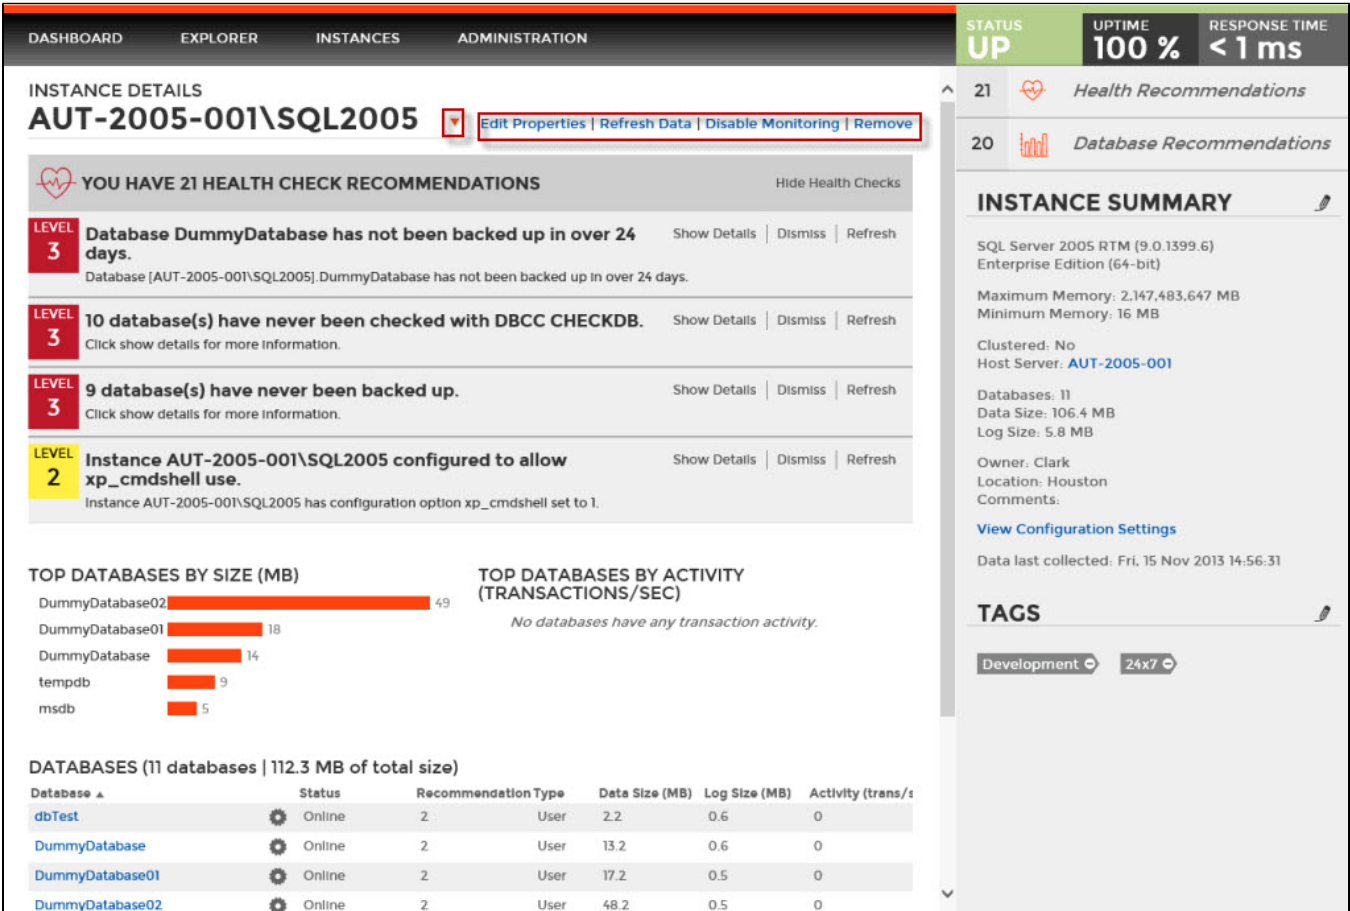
DASHBOARD EXPLORER INSTANCES ADMINISTRATION

STATUS
UP

UPTIME
100 %

RESPONSE TIME
< 1 ms

INSTANCE DETAILS
AUT-2005-001\SQL2005

Edit Properties | Refresh Data | Disable Monitoring | Remove

YOU HAVE 21 HEALTH CHECK RECOMMENDATIONS
Hide Health Checks

LEVEL 3
Database DummyDatabase has not been backed up in over 24 days.
Database [AUT-2005-001\SQL2005].DummyDatabase has not been backed up in over 24 days.
Show Details | Dismiss | Refresh

LEVEL 3
10 database(s) have never been checked with DBCC CHECKDB.
Click show details for more information.
Show Details | Dismiss | Refresh

LEVEL 3
9 database(s) have never been backed up.
Click show details for more information.
Show Details | Dismiss | Refresh

LEVEL 2
Instance AUT-2005-001\SQL2005 configured to allow xp_cmdshell use.
Instance AUT-2005-001\SQL2005 has configuration option xp_cmdshell set to 1.
Show Details | Dismiss | Refresh

TOP DATABASES BY SIZE (MB)
DummyDatabase02 49
DummyDatabase01 18
DummyDatabase 14
tempdb 9
msdb 5

TOP DATABASES BY ACTIVITY (TRANSACTIONS/SEC)
No databases have any transaction activity.

DATABASES (11 databases | 112.3 MB of total size)

| Database ▲ | Status | Recommendation | Type | Data Size (MB) | Log Size (MB) | Activity (trans/s |
|---|---|---|---|---|---|---|
| dbTest | Online | 2 | User | 2.2 | 0.6 | 0 |
| DummyDatabase | Online | 2 | User | 13.2 | 0.6 | 0 |
| DummyDatabase01 | Online | 2 | User | 17.2 | 0.5 | 0 |
| DummyDatabase02 | Online | 2 | User | 48.2 | 0.5 | 0 |

21 Health Recommendations
20 Database Recommendations

INSTANCE SUMMARY
SQL Server 2005 RTM (9.0.1399.6)
Enterprise Edition (64-bit)

Maximum Memory: 2,147,483,647 MB
Minimum Memory: 16 MB

Clustered: No
Host Server: AUT-2005-001

Databases: 11
Data Size: 106.4 MB
Log Size: 5.8 MB

Owner: Clark
Location: Houston
Comments:

View Configuration Settings

Data last collected: Fri, 15 Nov 2013 14:56:31

TAGS
Development 24x7